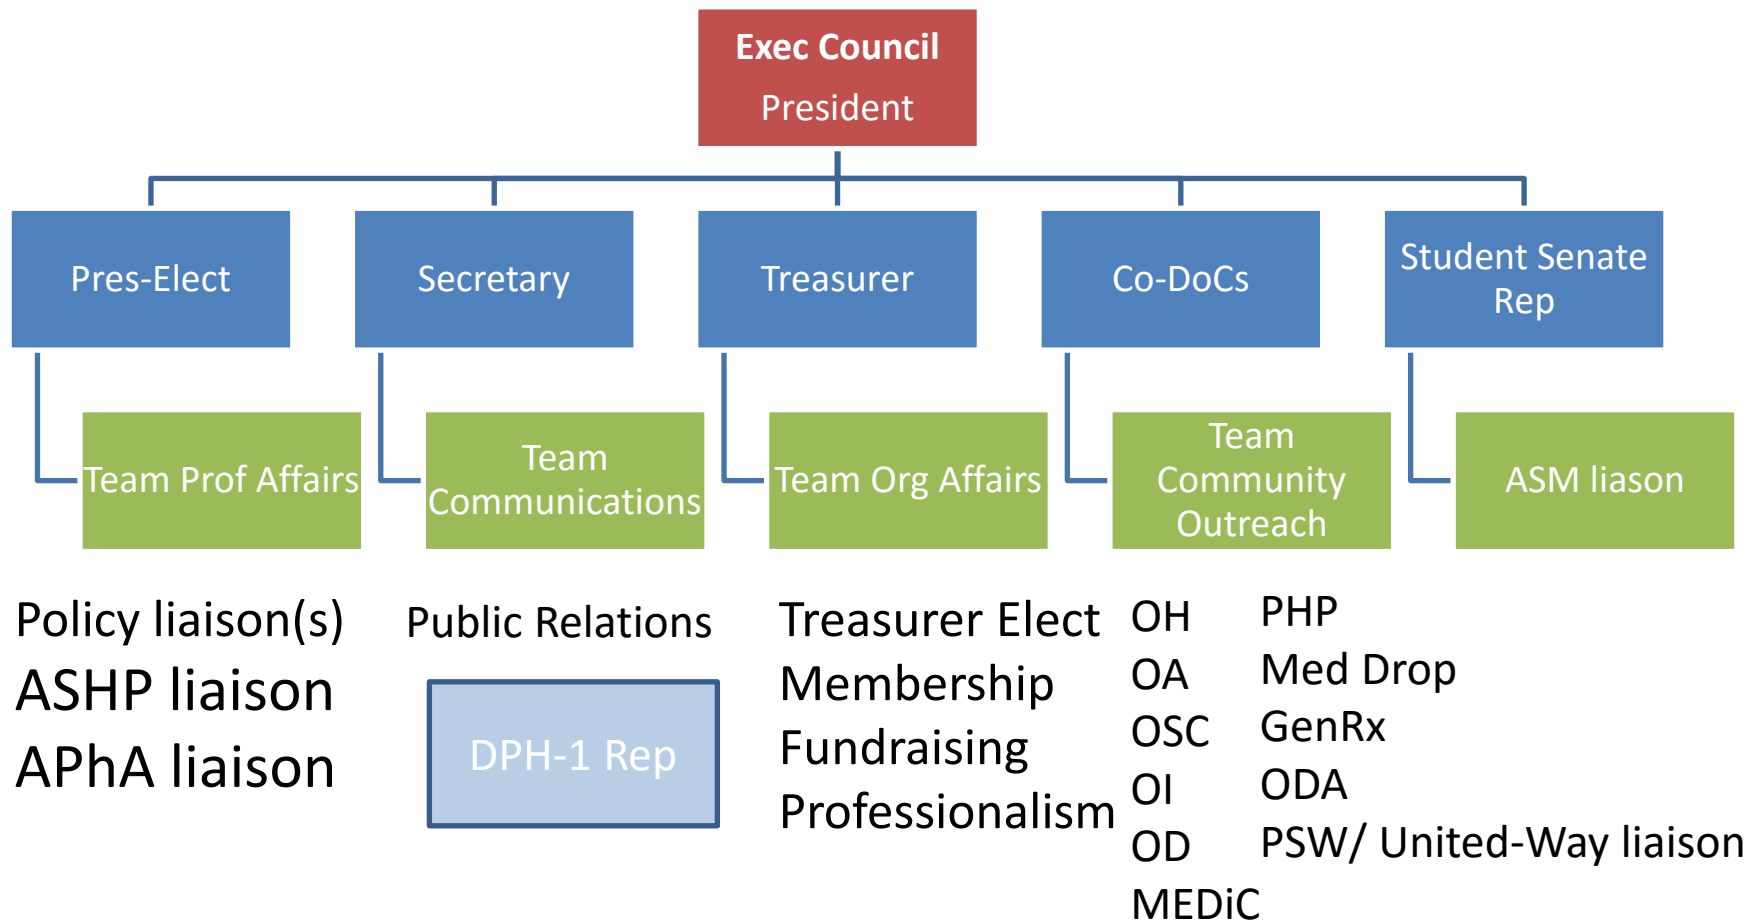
Exec Council
President

Pres-Elect

Secretary

Treasurer

Co-DoCs

Student Senate Rep

Team Prof Affairs

Team Communications

Team Org Affairs

Team Community Outreach

ASM liason

Policy liaison(s)
ASHP liaison
APhA liaison

Public Relations

DPH-1 Rep

Treasurer Elect
Membership
Fundraising
Professionalism

OH
OA
OSC
OI
OD
MEDiC

PHP
Med Drop
GenRx
ODA
PSW/ United-Way liaison